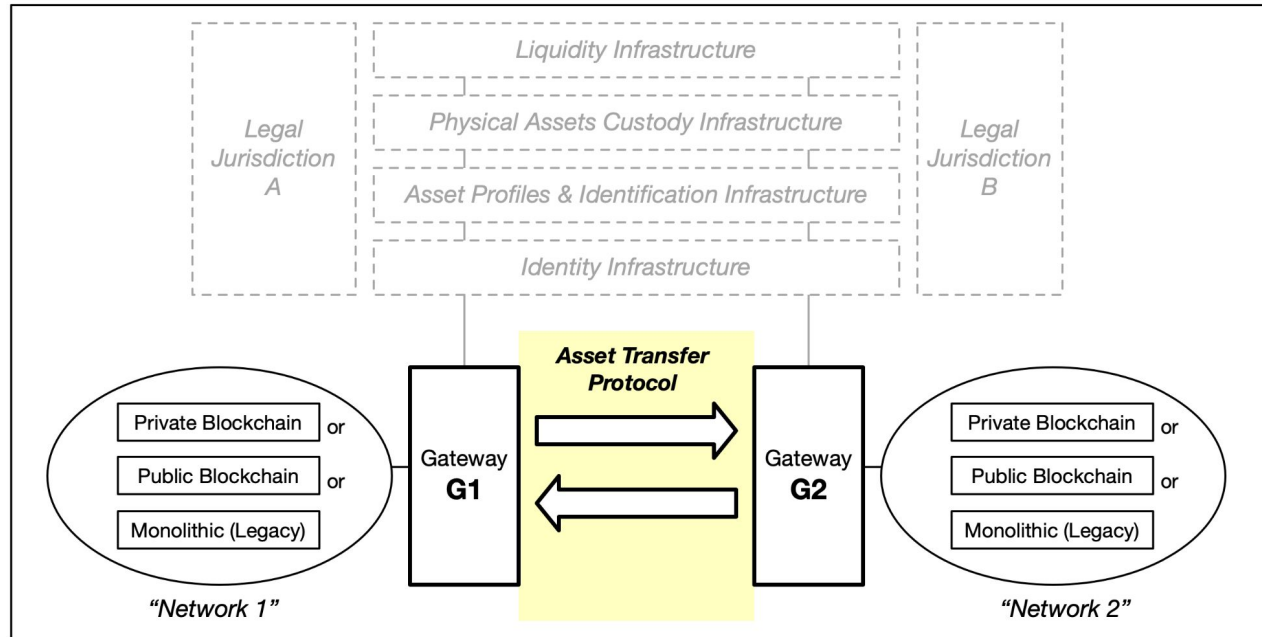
Legal Jurisdiction A

Liquidity Infrastructure

Physical Assets Custody Infrastructure

Asset Profiles & Identification Infrastructure

Identity Infrastructure

Legal Jurisdiction B

Private Blockchain or

Public Blockchain or

Monolithic (Legacy)

"Network 1"

Gateway G1

Asset Transfer Protocol

Gateway G2

Private Blockchain or

Public Blockchain or

Monolithic (Legacy)

"Network 2"